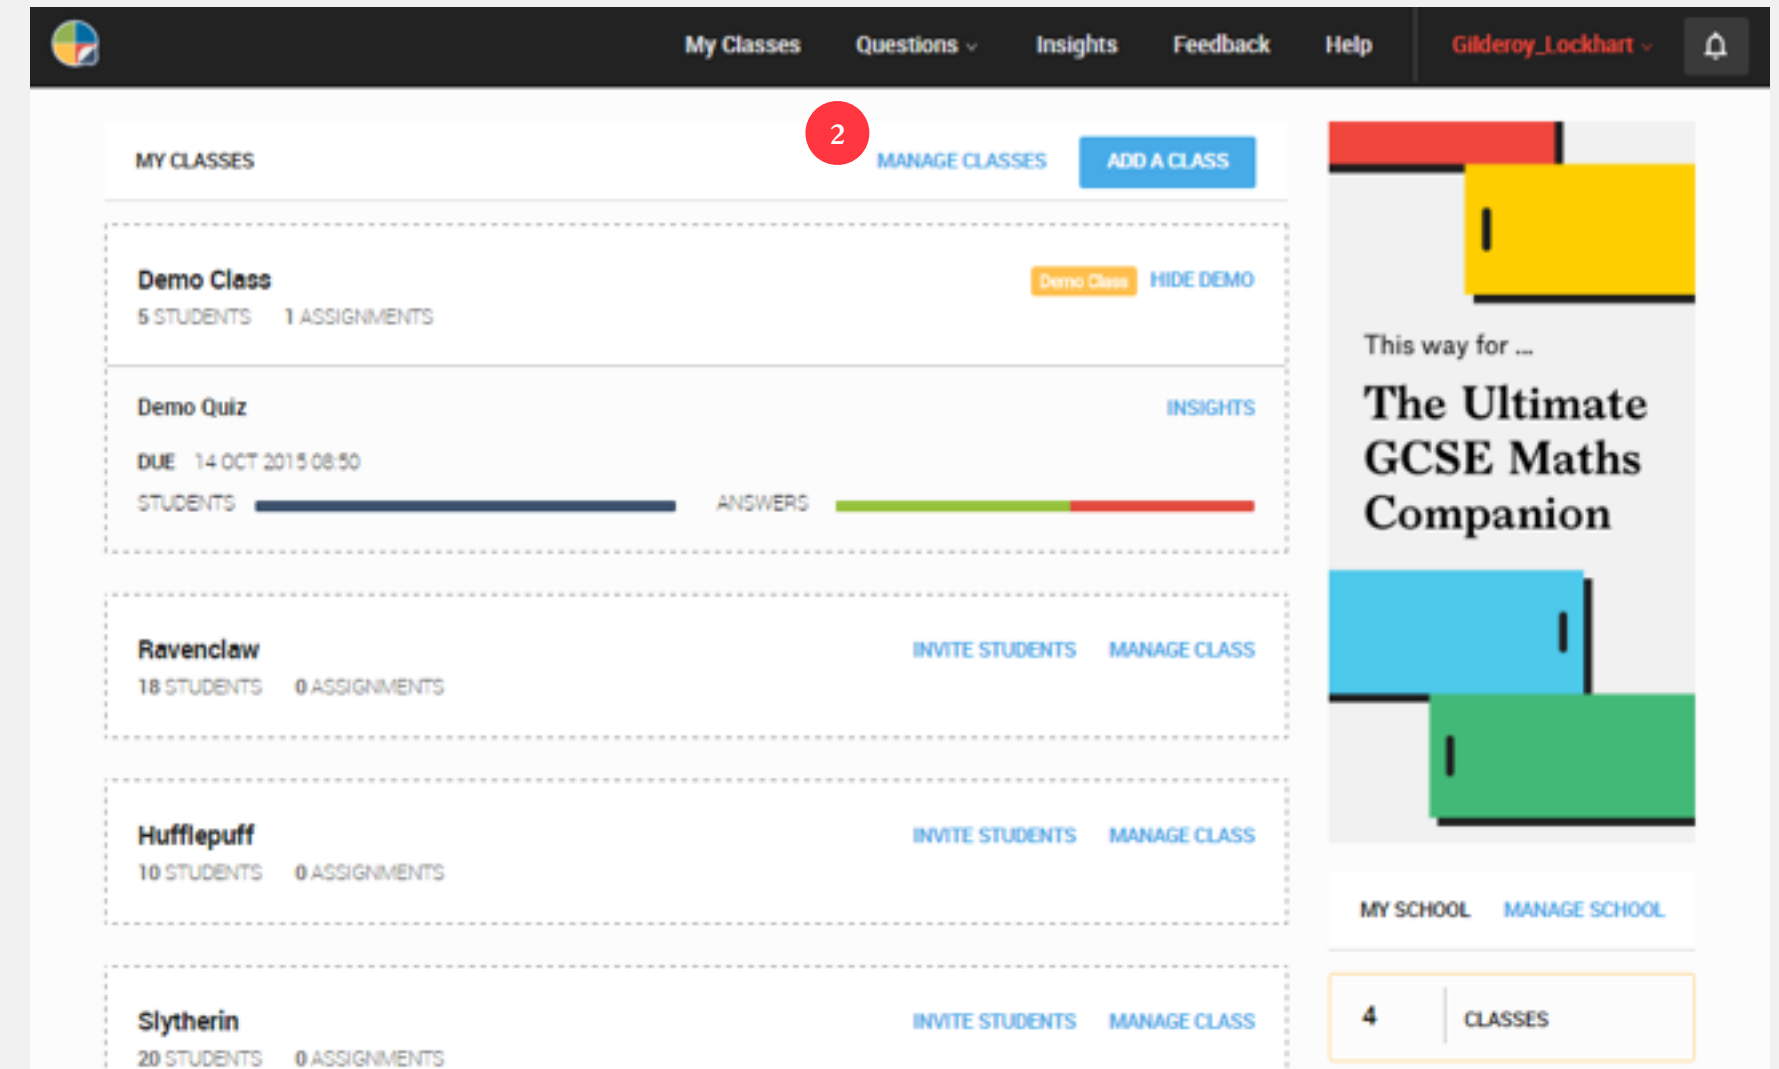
My Classes Questions Insights Feedback Help Gilderoy_Lockhart

MY CLASSES 2 MANAGE CLASSES ADD A CLASS

Demo Class Demo Class HIDE DEMO
5 STUDENTS 1 ASSIGNMENTS

Demo Quiz INSIGHTS
DUE 14 OCT 2015 08:50
STUDENTS ANSWERS

Ravenclaw INVITE STUDENTS MANAGE CLASS
18 STUDENTS 0 ASSIGNMENTS

Hufflepuff INVITE STUDENTS MANAGE CLASS
10 STUDENTS 0 ASSIGNMENTS

Slytherin INVITE STUDENTS MANAGE CLASS
20 STUDENTS 0 ASSIGNMENTS

This way for ...
The Ultimate GCSE Maths Companion

MY SCHOOL MANAGE SCHOOL

4 CLASSES